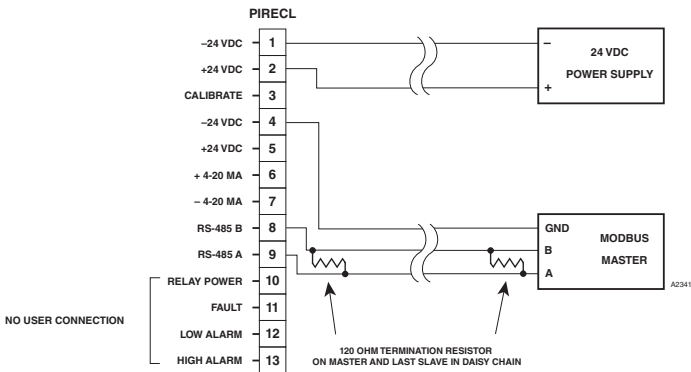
PIRECL

–24 VDC 1
+24 VDC 2
CALIBRATE 3
–24 VDC 4
+24 VDC 5
+ 4-20 MA 6
– 4-20 MA 7
RS-485 B 8
RS-485 A 9
RELAY POWER 10
FAULT 11
LOW ALARM 12
HIGH ALARM 13

NO USER CONNECTION

–
24 VDC
POWER SUPPLY
+

GND
B
A
MODBUS
MASTER

A2341

120 OHM TERMINATION RESISTOR
ON MASTER AND LAST SLAVE IN DAISY CHAIN